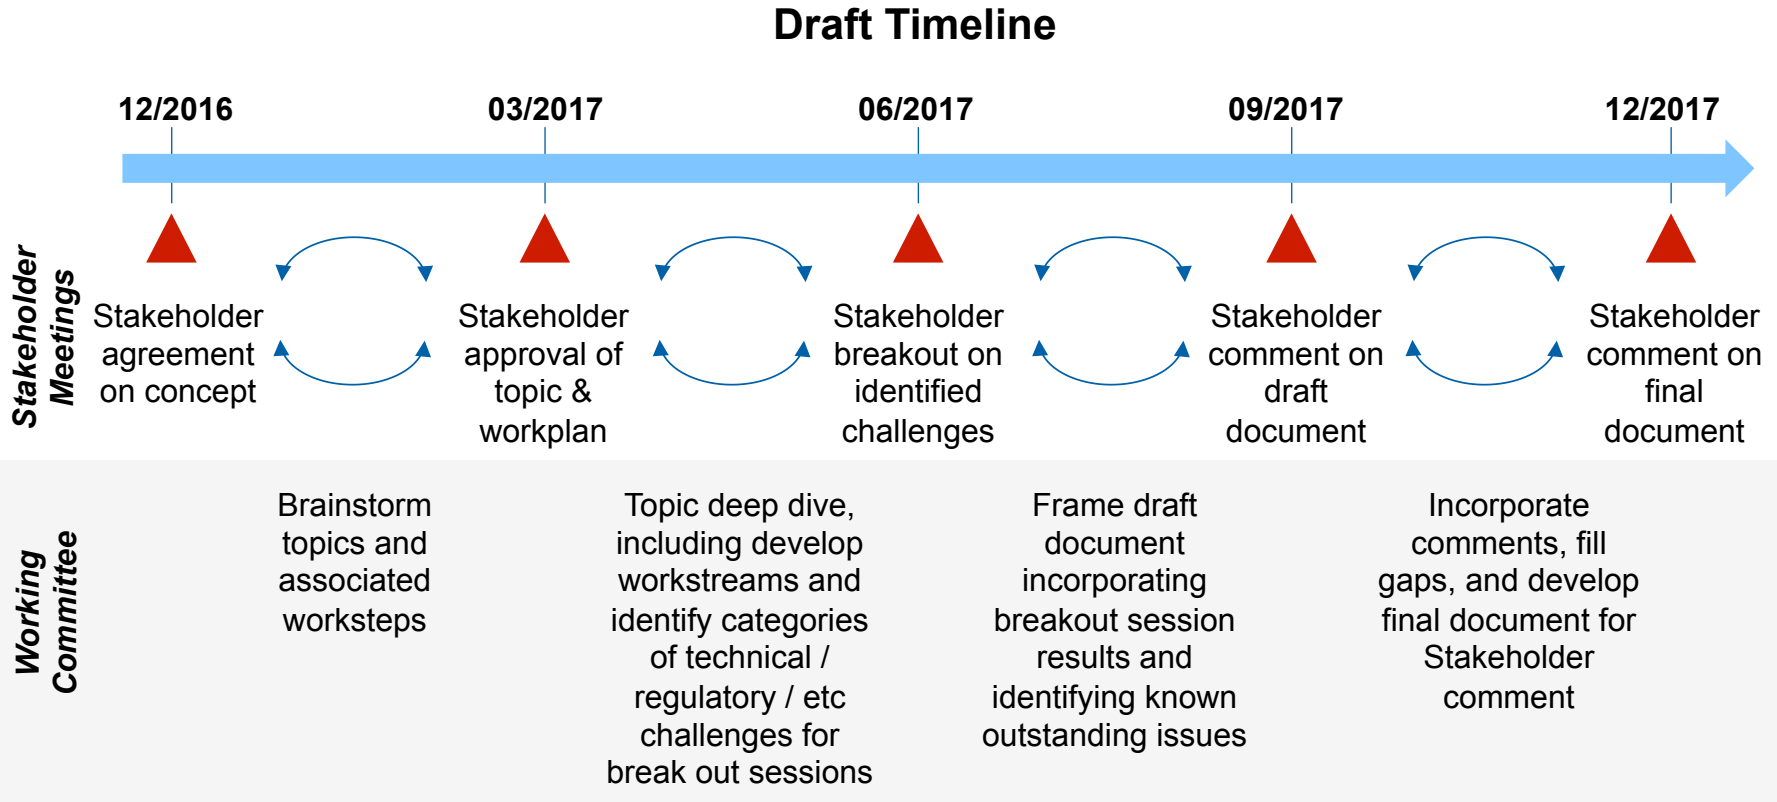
Draft Timeline

12/2016

03/2017

06/2017

09/2017

12/2017

Stakeholder Meetings

Stakeholder agreement on concept

Stakeholder approval of topic & workplan

Stakeholder breakout on identified challenges

Stakeholder comment on draft document

Stakeholder comment on final document

Working Committee

Brainstorm topics and associated worksteps

Topic deep dive, including develop workstreams and identify categories of technical / regulatory / etc challenges for break out sessions

Frame draft document incorporating breakout session results and identifying known outstanding issues

Incorporate comments, fill gaps, and develop final document for Stakeholder comment